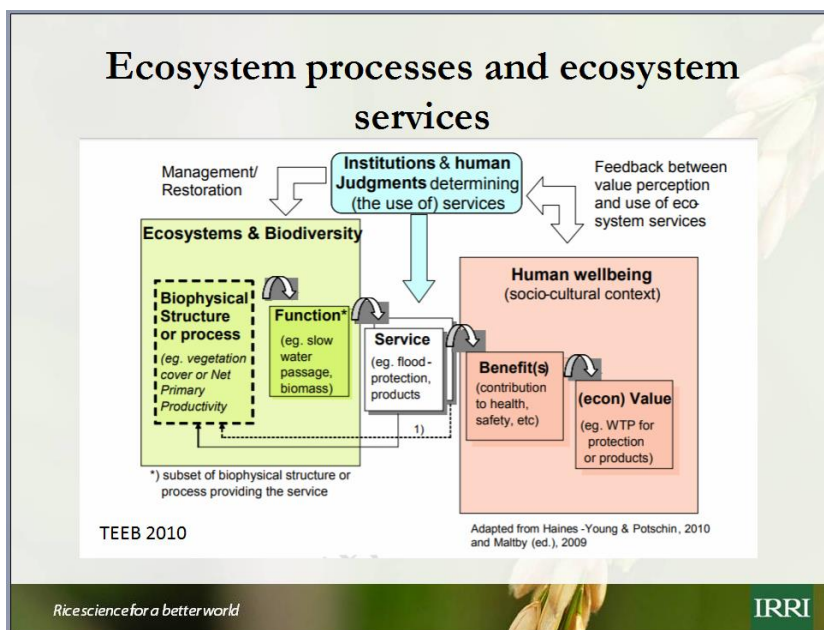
Ecosystem processes and ecosystem services

Management/ Restoration

Institutions & human Judgments determining (the use of) services

Feedback between value perception and use of eco-system services

Ecosystems & Biodiversity

Biophysical Structure or process (eg. vegetation cover or Net Primary Productivity

Function* (eg. slow water passage, biomass)

Service (eg. flood-protection, products

Human wellbeing (socio-cultural context)

Benefit(s) (contribution to health, safety, etc)

(econ) Value (eg. WTP for protection or products)

1)

*) subset of biophysical structure or process providing the service

TEEB 2010

Adapted from Haines -Young & Potschin, 2010 and Maltby (ed.), 2009

Rice science for a better world

IRRI